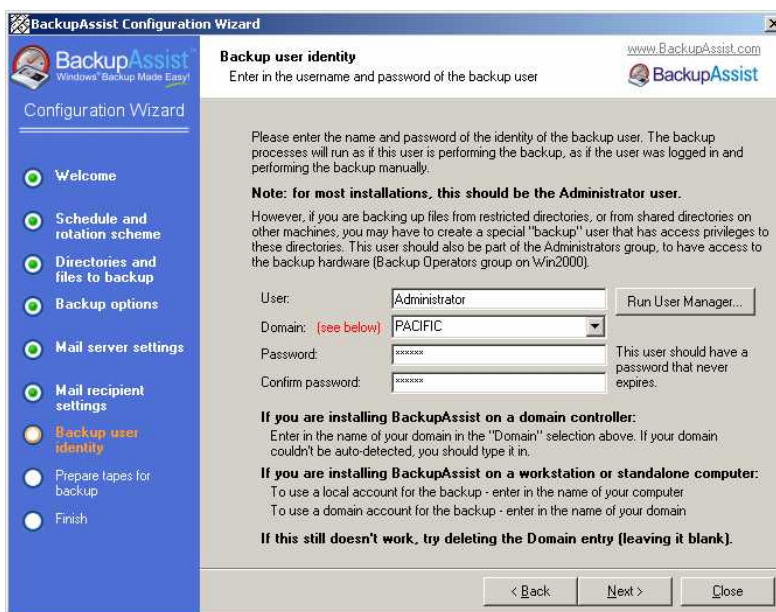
BackupAssist Configuration Wizard

BackupAssist
Windows Backup Made Easy!

Configuration Wizard

Welcome

Schedule and rotation scheme

Directories and files to backup

Backup options

Mail server settings

Mail recipient settings

Backup user identity

Prepare tapes for backup

Finish

Backup user identity
Enter in the username and password of the backup user

www.BackupAssist.com
BackupAssist

Please enter the name and password of the identity of the backup user. The backup processes will run as if this user is performing the backup, as if the user was logged in and performing the backup manually.

Note: for most installations, this should be the Administrator user.

However, if you are backing up files from restricted directories, or from shared directories on other machines, you may have to create a special "backup" user that has access privileges to these directories. This user should also be part of the Administrators group, to have access to the backup hardware (Backup Operators group on Win2000).

User: Administrator
Run User Manager...

Domain: (see below) PACIFIC

Password: ******

Confirm password: ******

This user should have a password that never expires.

If you are installing BackupAssist on a domain controller:
Enter in the name of your domain in the "Domain" selection above. If your domain couldn't be auto-detected, you should type it in.

If you are installing BackupAssist on a workstation or standalone computer:
To use a local account for the backup - enter in the name of your computer
To use a domain account for the backup - enter in the name of your domain

If this still doesn't work, try deleting the Domain entry (leaving it blank).

< Back
Next >
Close